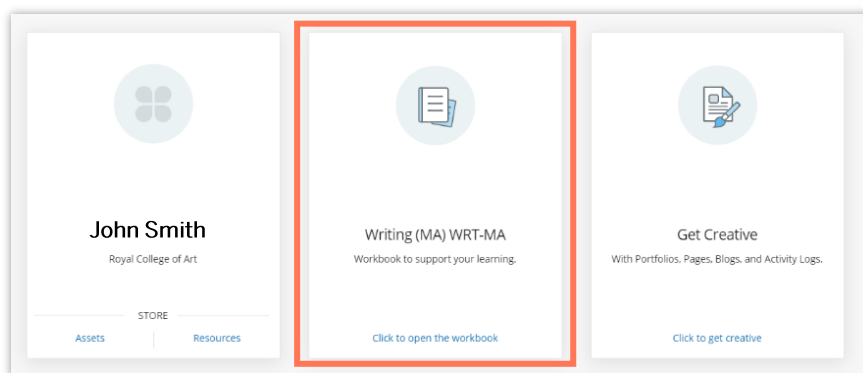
John Smith

Royal College of Art

STORE

Assets

Resources

Writing (MA) WRT-MA

Workbook to support your learning.

Click to open the workbook

Get Creative

With Portfolios, Pages, Blogs, and Activity Logs.

Click to get creative